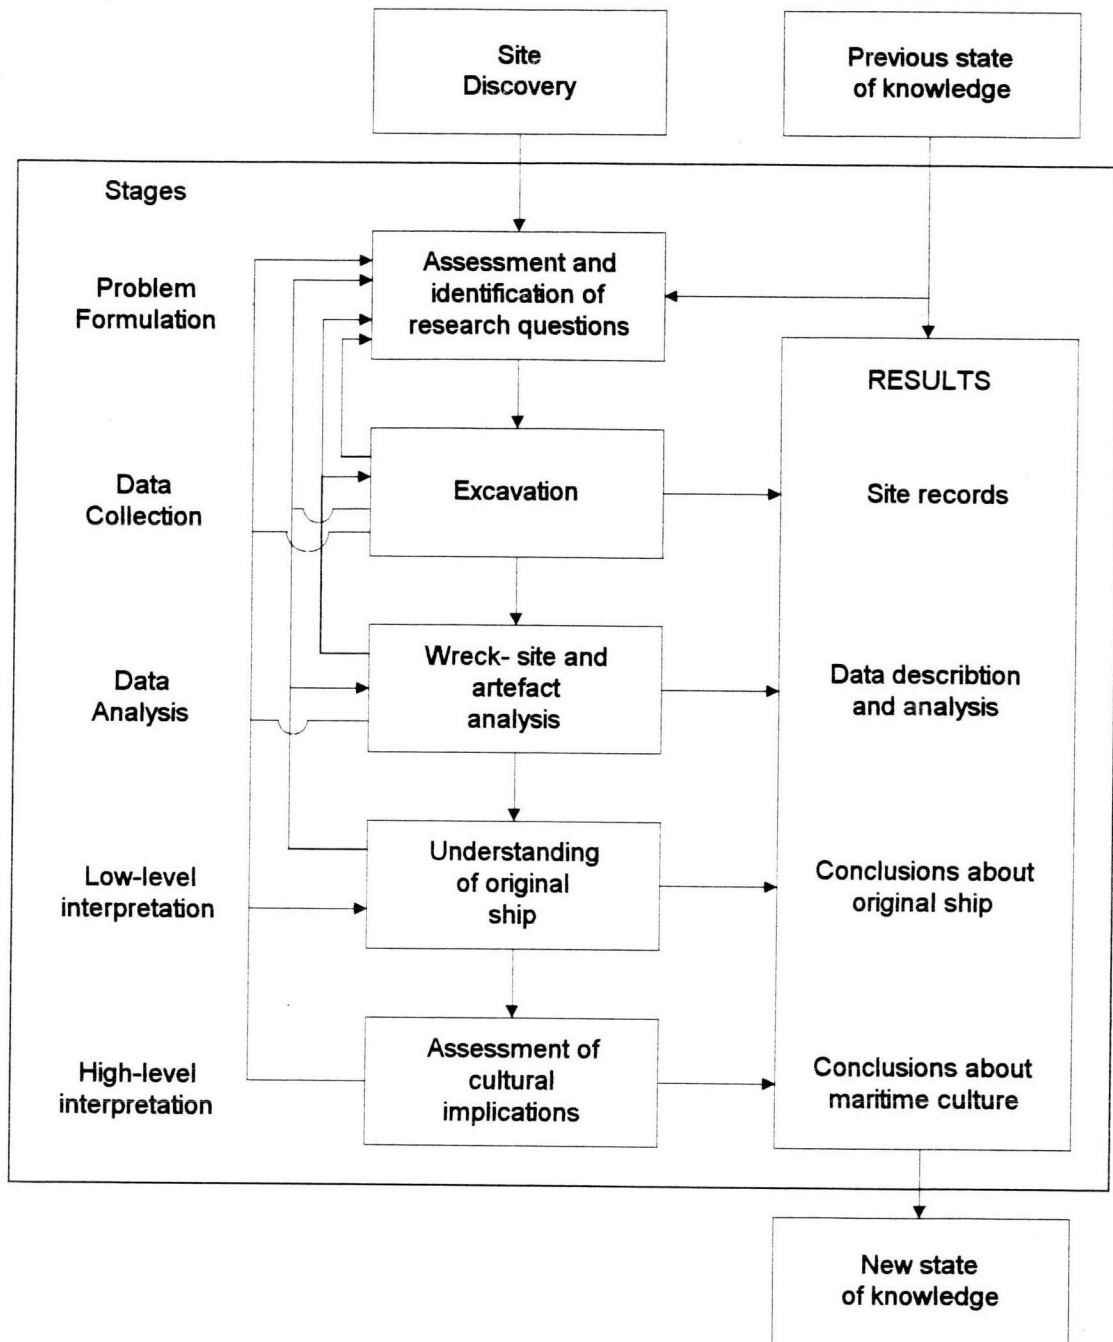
Site Discovery

Previous state of knowledge

Stages

Problem Formulation

Assessment and identification of research questions

RESULTS

Data Collection

Excavation

Site records

Data Analysis

Wreck- site and artefact analysis

Data describtion and analysis

Low-level interpretation

Understanding of original ship

Conclusions about original ship

High-level interpretation

Assessment of cultural implications

Conclusions about maritime culture

New state of knowledge